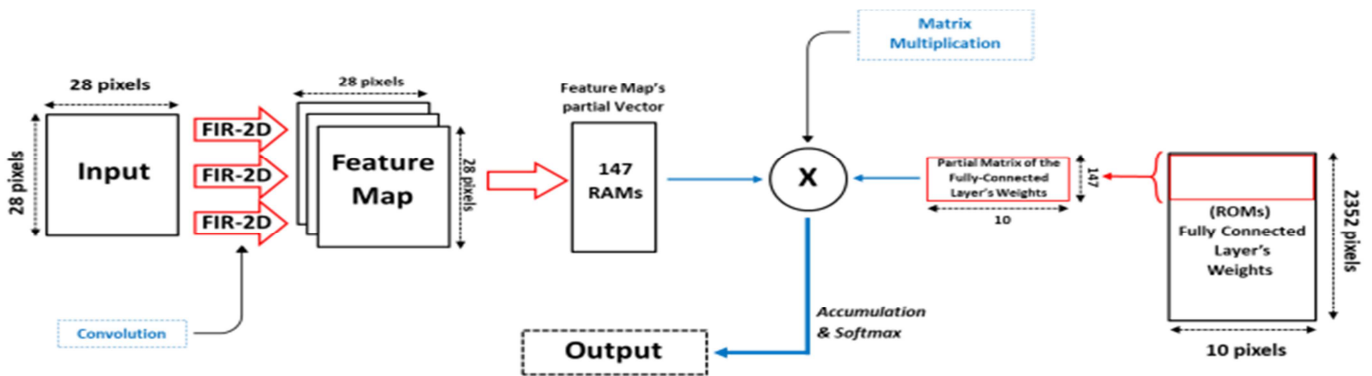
Matrix Multiplication

28 pixels

28 pixels

Input

FIR-2D

FIR-2D

FIR-2D

28 pixels

Feature Map

28 pixels

Feature Map's partial Vector

147 RAMs

X

Partial Matrix of the Fully-Connected Layer's Weights

147

10

(ROMs) Fully Connected Layer's Weights

2352 pixels

10 pixels

Convolution

Accumulation & Softmax

Output